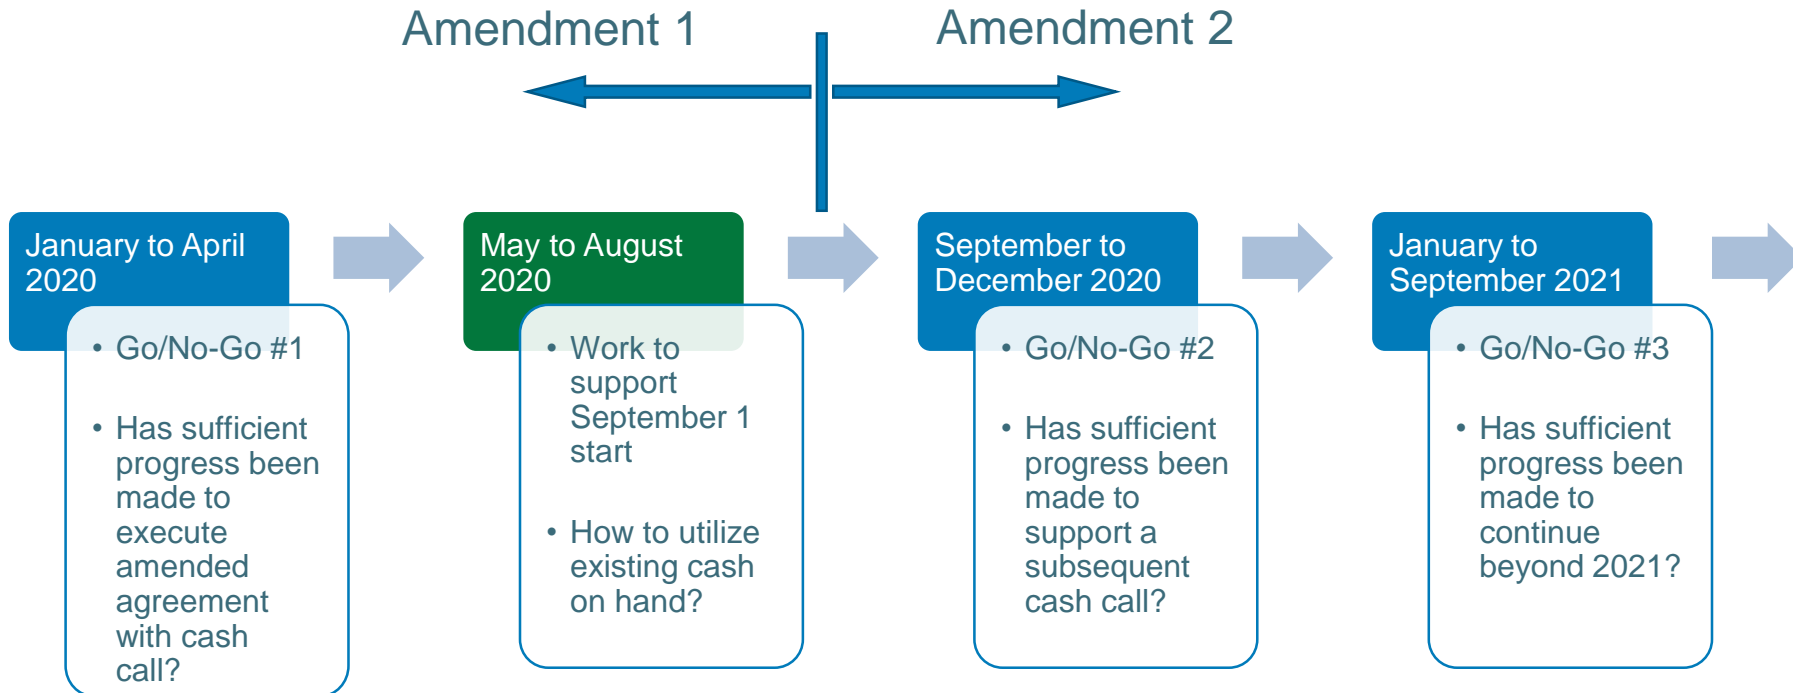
Amendment 1

Amendment 2

January to April 2020

- Go/No-Go #1
- Has sufficient progress been made to execute amended agreement with cash call?

May to August 2020

- Work to support September 1 start
- How to utilize existing cash on hand?

September to December 2020

- Go/No-Go #2
- Has sufficient progress been made to support a subsequent cash call?

January to September 2021

- Go/No-Go #3
- Has sufficient progress been made to continue beyond 2021?